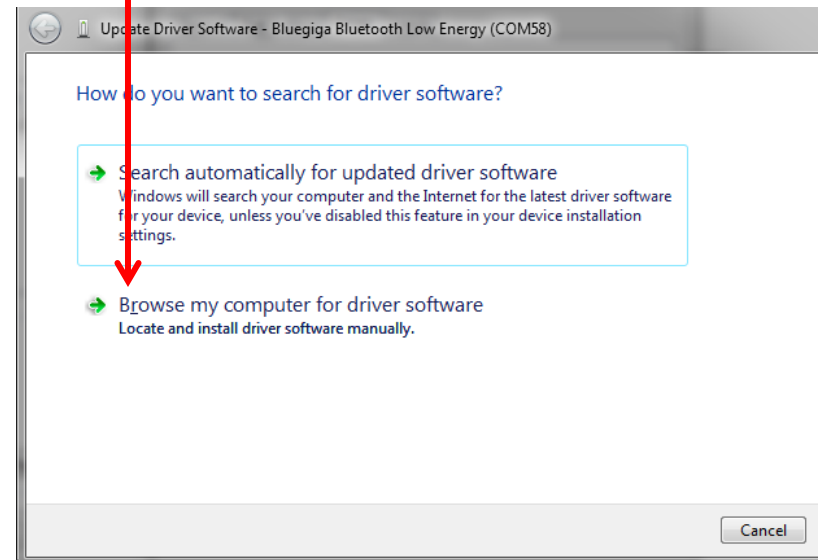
Update Driver Software - Bluegiga Bluetooth Low Energy (COM58)

How do you want to search for driver software?

Search automatically for updated driver software
Windows will search your computer and the Internet for the latest driver software for your device, unless you've disabled this feature in your device installation settings.

Browse my computer for driver software
Locate and install driver software manually.

Cancel